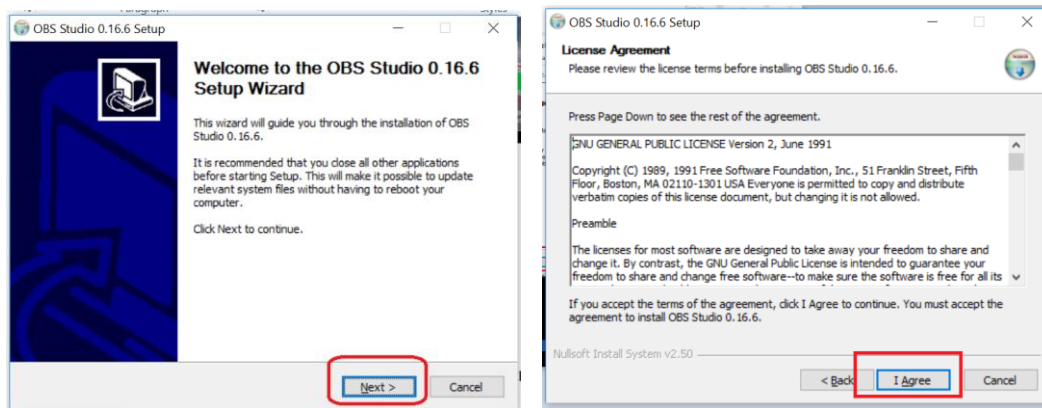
OBS Studio 0.16.6 Setup

Welcome to the OBS Studio 0.16.6 Setup Wizard

This wizard will guide you through the installation of OBS Studio 0.16.6.

It is recommended that you close all other applications before starting Setup. This will make it possible to update relevant system files without having to reboot your computer.

Click Next to continue.

Next >
Cancel

OBS Studio 0.16.6 Setup

License Agreement
Please review the license terms before installing OBS Studio 0.16.6.

Press Page Down to see the rest of the agreement.

GNU GENERAL PUBLIC LICENSE Version 2, June 1991

Copyright (C) 1989, 1991 Free Software Foundation, Inc., 51 Franklin Street, Fifth Floor, Boston, MA 02110-1301 USA Everyone is permitted to copy and distribute verbatim copies of this license document, but changing it is not allowed.

Preamble

The licenses for most software are designed to take away your freedom to share and change it. By contrast, the GNU General Public License is intended to guarantee your freedom to share and change free software--to make sure the software is free for all its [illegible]

If you accept the terms of the agreement, click I Agree to continue. You must accept the agreement to install OBS Studio 0.16.6.

Nullsoft Install System v2.50

< Back
I Agree
Cancel